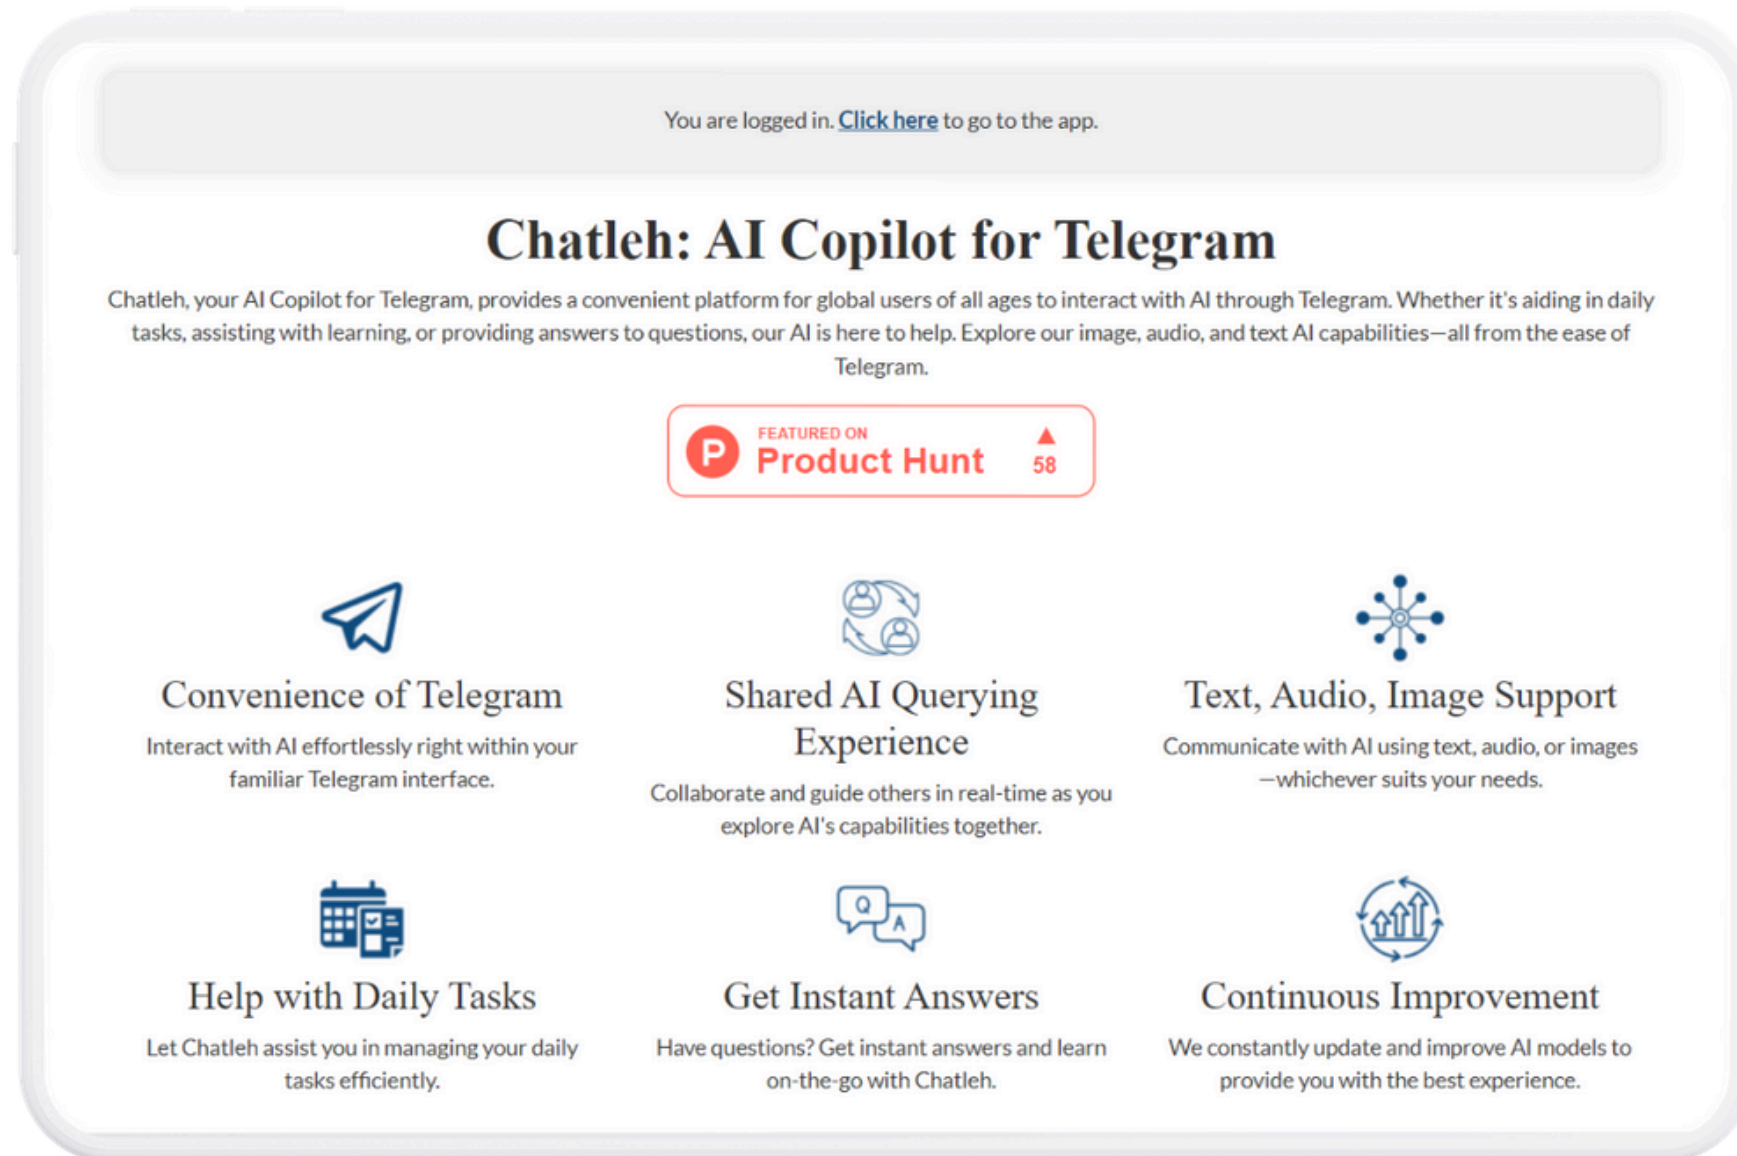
You are logged in. Click here to go to the app.

Chatleh: AI Copilot for Telegram

Chatleh, your AI Copilot for Telegram, provides a convenient platform for global users of all ages to interact with AI through Telegram. Whether it's aiding in daily tasks, assisting with learning, or providing answers to questions, our AI is here to help. Explore our image, audio, and text AI capabilities—all from the ease of Telegram.

P FEATURED ON Product Hunt ▲ 58

Convenience of Telegram

Interact with AI effortlessly right within your familiar Telegram interface.

Shared AI Querying Experience

Collaborate and guide others in real-time as you explore AI's capabilities together.

Text, Audio, Image Support

Communicate with AI using text, audio, or images—whichever suits your needs.

Help with Daily Tasks

Let Chatleh assist you in managing your daily tasks efficiently.

Q A

Get Instant Answers

Have questions? Get instant answers and learn on-the-go with Chatleh.

Continuous Improvement

We constantly update and improve AI models to provide you with the best experience.